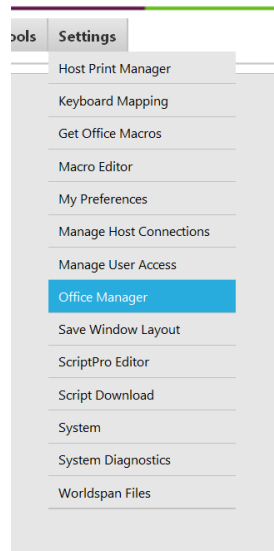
ools Settings

Host Print Manager
Keyboard Mapping
Get Office Macros
Macro Editor
My Preferences
Manage Host Connections
Manage User Access
Office Manager
Save Window Layout
ScriptPro Editor
Script Download
System
System Diagnostics
Worldspan Files